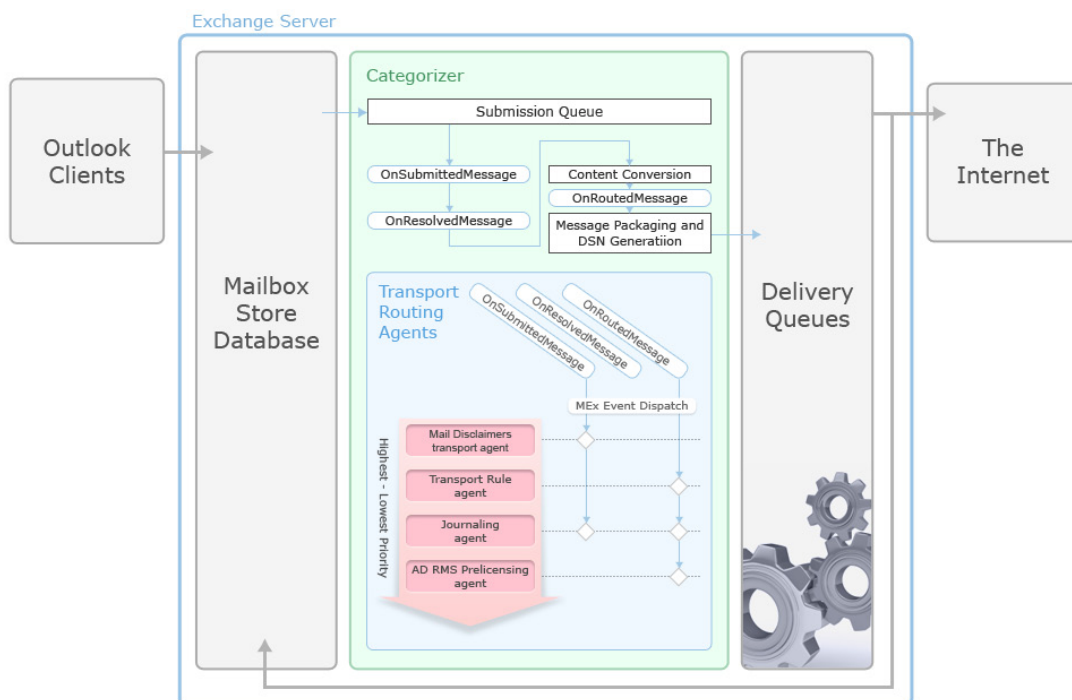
Exchange Server

Outlook Clients

Mailbox Store Database

Categorizer

Submission Queue

OnSubmittedMessage

OnResolvedMessage

Content Conversion

OnRoutedMessage

Message Packaging and DSN Generatiion

Transport Routing Agents

OnSubmittedMessage

OnResolvedMessage

OnRoutedMessage

MEx Event Dispatch

Highest - Lowest Priority

Mail Disclaimers transport agent

Transport Rule agent

Journaling agent

AD RMS Prelicensing agent

Delivery Queues

The Internet